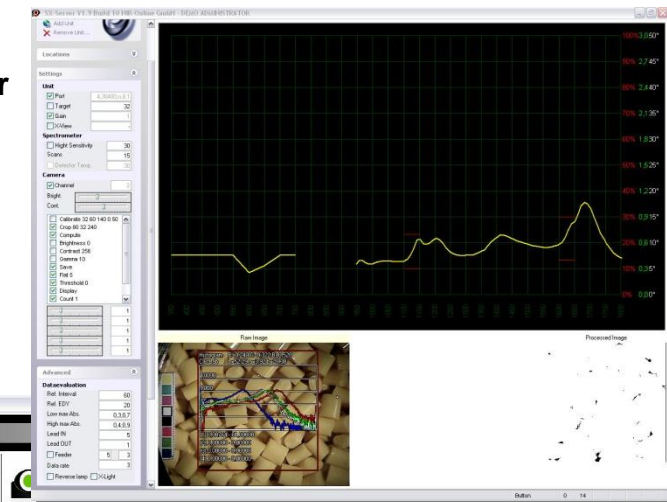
SX-Server V1.9 Build 10 HB-Online GmbH - DEMO ADMINISTRATOR

Add Unit
Remove Unit

Locations

Settings

Unit
Port
Target 32
Gain 1
X-View

Spectrometer
Hight Sensitivity 30
Scans 15
Detector Temp.

Camera
Channel
Bright.
Cont.
Calibrate 32 60 140 0.60
Crop 60 32 240
Compute
Brightness 0
Contrast 256
Gamma 10
Save
Plot 0
Threshold 0
Display
Count 1

Advanced

Dataevaluation
Ref. Interval 60
Ref. EDV 20
Low max Abs. 0,3,6,7
High max Abs. 0,4,8,9
Lead IN 5
Lead OUT 1
Feeder 5 3
Data rate 3
Reverse lamp
X-Light

100% 3,050*
90% 2,745*
80% 2,440*
70% 2,135*
60% 1,830*
50% 1,525*
40% 1,220*
30% 0,915*
20% 0,610*
10% 0,305*
0% 0,00*

Raw Image
Processed Image

Button 0 14

r